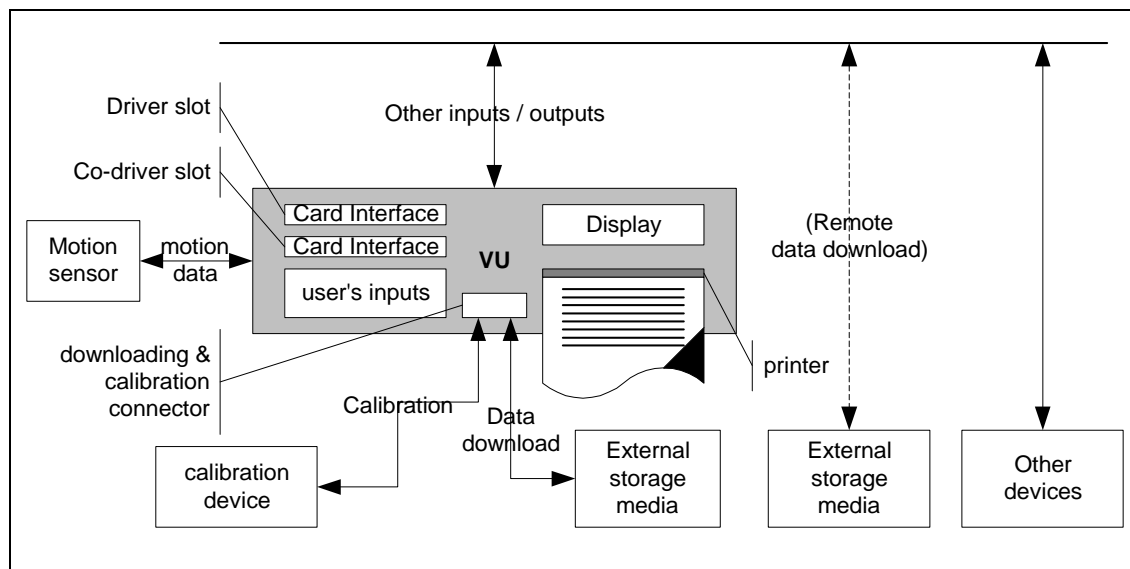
Other inputs / outputs

Driver slot

Co-driver slot

Card Interface

Card Interface

Display

(Remote data download)

Motion sensor

motion data

VU

user's inputs

printer

downloading & calibration connector

Calibration

Data download

calibration device

External storage media

External storage media

Other devices